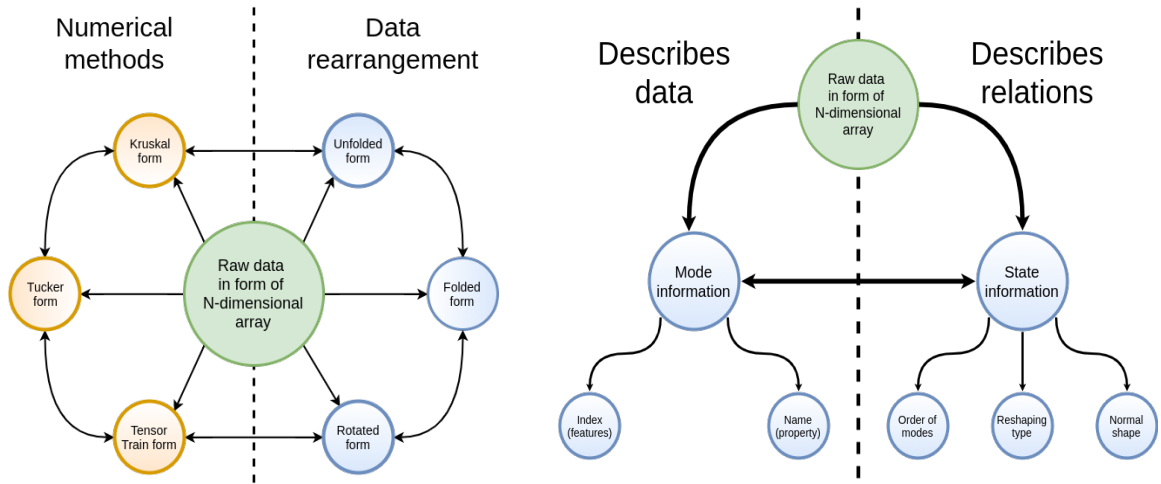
Numerical methods

Data rearrangement

Kruskal form

Unfolded form

Tucker form

Raw data in form of N-dimensional array

Folded form

Tensor Train form

Rotated form

Describes data

Raw data in form of N-dimensional array

Describes relations

Mode information

State information

Index (features)

Name (property)

Order of modes

Reshaping type

Normal shape